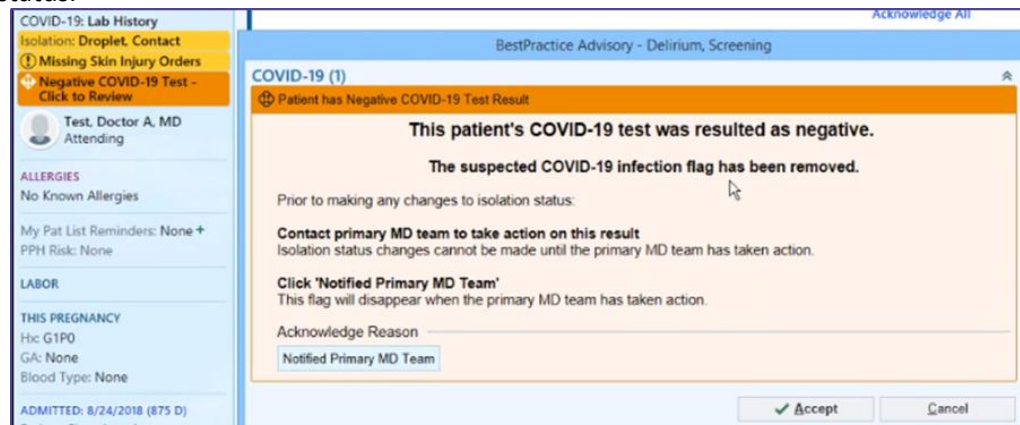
status:

COVID-19: Lab History
Isolation: Droplet, Contact
Missing Skin Injury Orders
Negative COVID-19 Test - Click to Review

Test, Doctor A, MD
Attending

ALLERGIES
No Known Allergies

My Pat List Reminders: None +
PPH Risk: None

LABOR

THIS PREGNANCY
Hx: G1P0
GA: None
Blood Type: None

ADMITTED: 8/24/2018 (875 D)

Acknowledge All

BestPractice Advisory - Delirium, Screening

COVID-19 (1)

Patient has Negative COVID-19 Test Result

This patient's COVID-19 test was resulted as negative.

The suspected COVID-19 infection flag has been removed.

Prior to making any changes to isolation status:

Contact primary MD team to take action on this result
Isolation status changes cannot be made until the primary MD team has taken action.

Click 'Notified Primary MD Team'
This flag will disappear when the primary MD team has taken action.

Acknowledge Reason

Notified Primary MD Team

Accept

Cancel